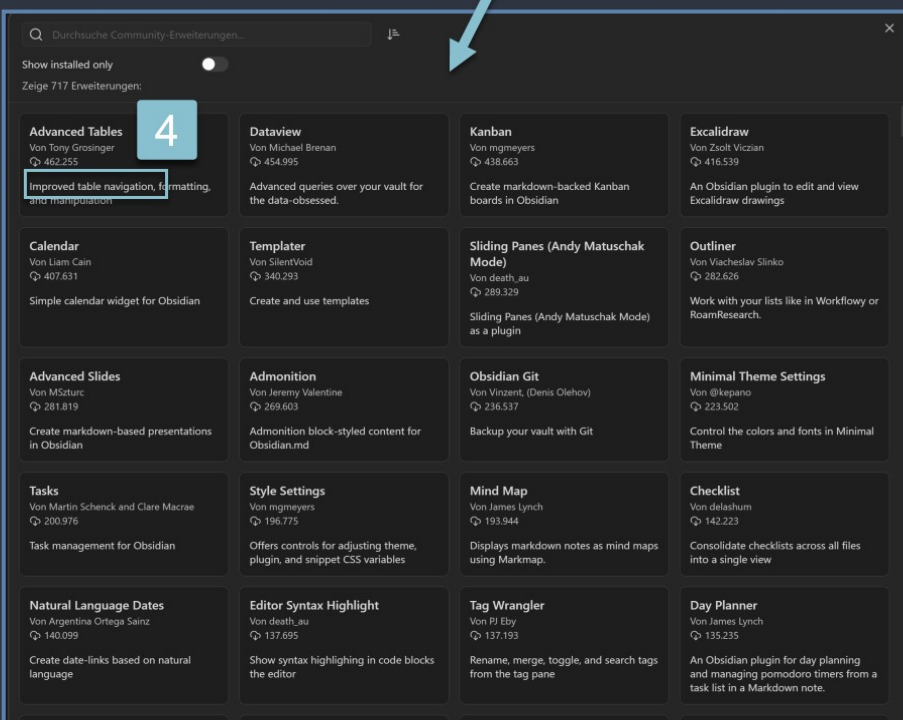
Durchsuche Community-Erweiterungen...

Show installed only

Zeige 717 Erweiterungen:

4

Advanced Tables
Von Tony Grosinger
462.255
Improved table navigation, formatting, and manipulation

Dataview
Von Michael Brenan
454.995
Advanced queries over your vault for the data-obsessed.

Kanban
Von mgmeyers
438.663
Create markdown-backed Kanban boards in Obsidian

Excalidraw
Von Zsolt Viczian
416.539
An Obsidian plugin to edit and view Excalidraw drawings

Calendar
Von Liam Cain
407.631
Simple calendar widget for Obsidian

Templater
Von SilentVoid
340.293
Create and use templates

Sliding Panes (Andy Matuschak Mode)
Von death_au
289.329
Sliding Panes (Andy Matuschak Mode) as a plugin

Outliner
Von Viacheslav Slinko
282.626
Work with your lists like in Workflowy or RoamResearch.

Advanced Slides
Von MSzturc
281.819
Create markdown-based presentations in Obsidian

Admonition
Von Jeremy Valentine
269.603
Admonition block-styled content for Obsidian.md

Obsidian Git
Von Vinzent, (Denis Olehov)
236.537
Backup your vault with Git

Minimal Theme Settings
Von @kepano
223.502
Control the colors and fonts in Minimal Theme

Tasks
Von Martin Schenck and Clare Macrae
200.976
Task management for Obsidian

Style Settings
Von mgmeyers
196.775
Offers controls for adjusting theme, plugin, and snippet CSS variables

Mind Map
Von James Lynch
193.944
Displays markdown notes as mind maps using Markmap.

Checklist
Von delashum
142.223
Consolidate checklists across all files into a single view

Natural Language Dates
Von Argentina Ortega Sainz
140.099
Create date-links based on natural language

Editor Syntax Highlight
Von death_au
137.695
Show syntax highlighing in code blocks the editor

Tag Wrangler
Von PJ Eby
137.193
Rename, merge, toggle, and search tags from the tag pane

Day Planner
Von James Lynch
135.235
An Obsidian plugin for day planning and managing pomodoro timers from a task list in a Markdown note.